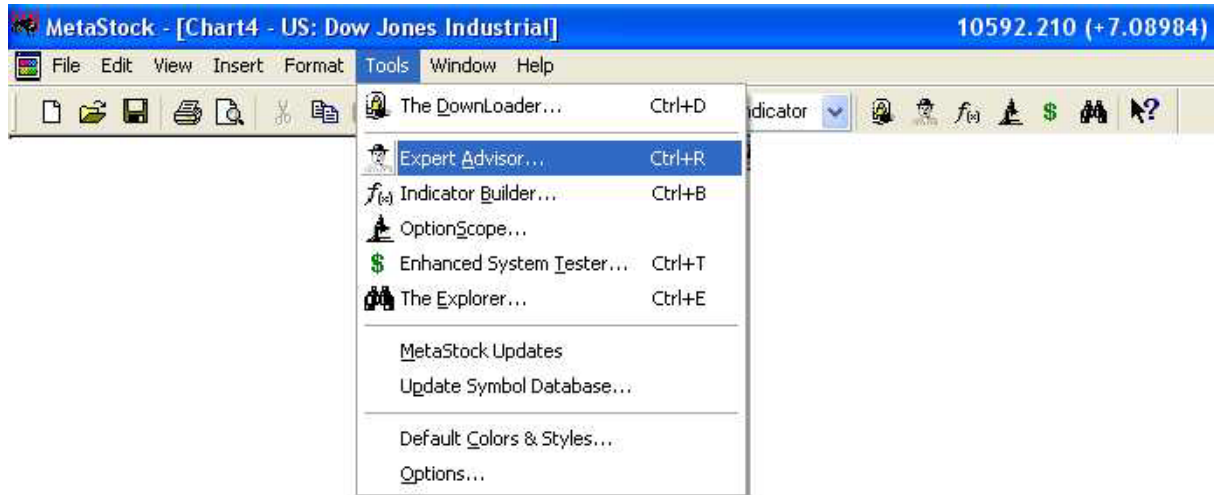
MetaStock - [Chart4 - US: Dow Jones Industrial]
10592.210 (+7.08984)

File Edit View Insert Format Tools Window Help

dicator

The DownLoader... Ctrl+D
Expert Advisor... Ctrl+R
Indicator Builder... Ctrl+B
OptionScope...
Enhanced System Tester... Ctrl+T
The Explorer... Ctrl+E
MetaStock Updates
Update Symbol Database...
Default Colors & Styles...
Options...